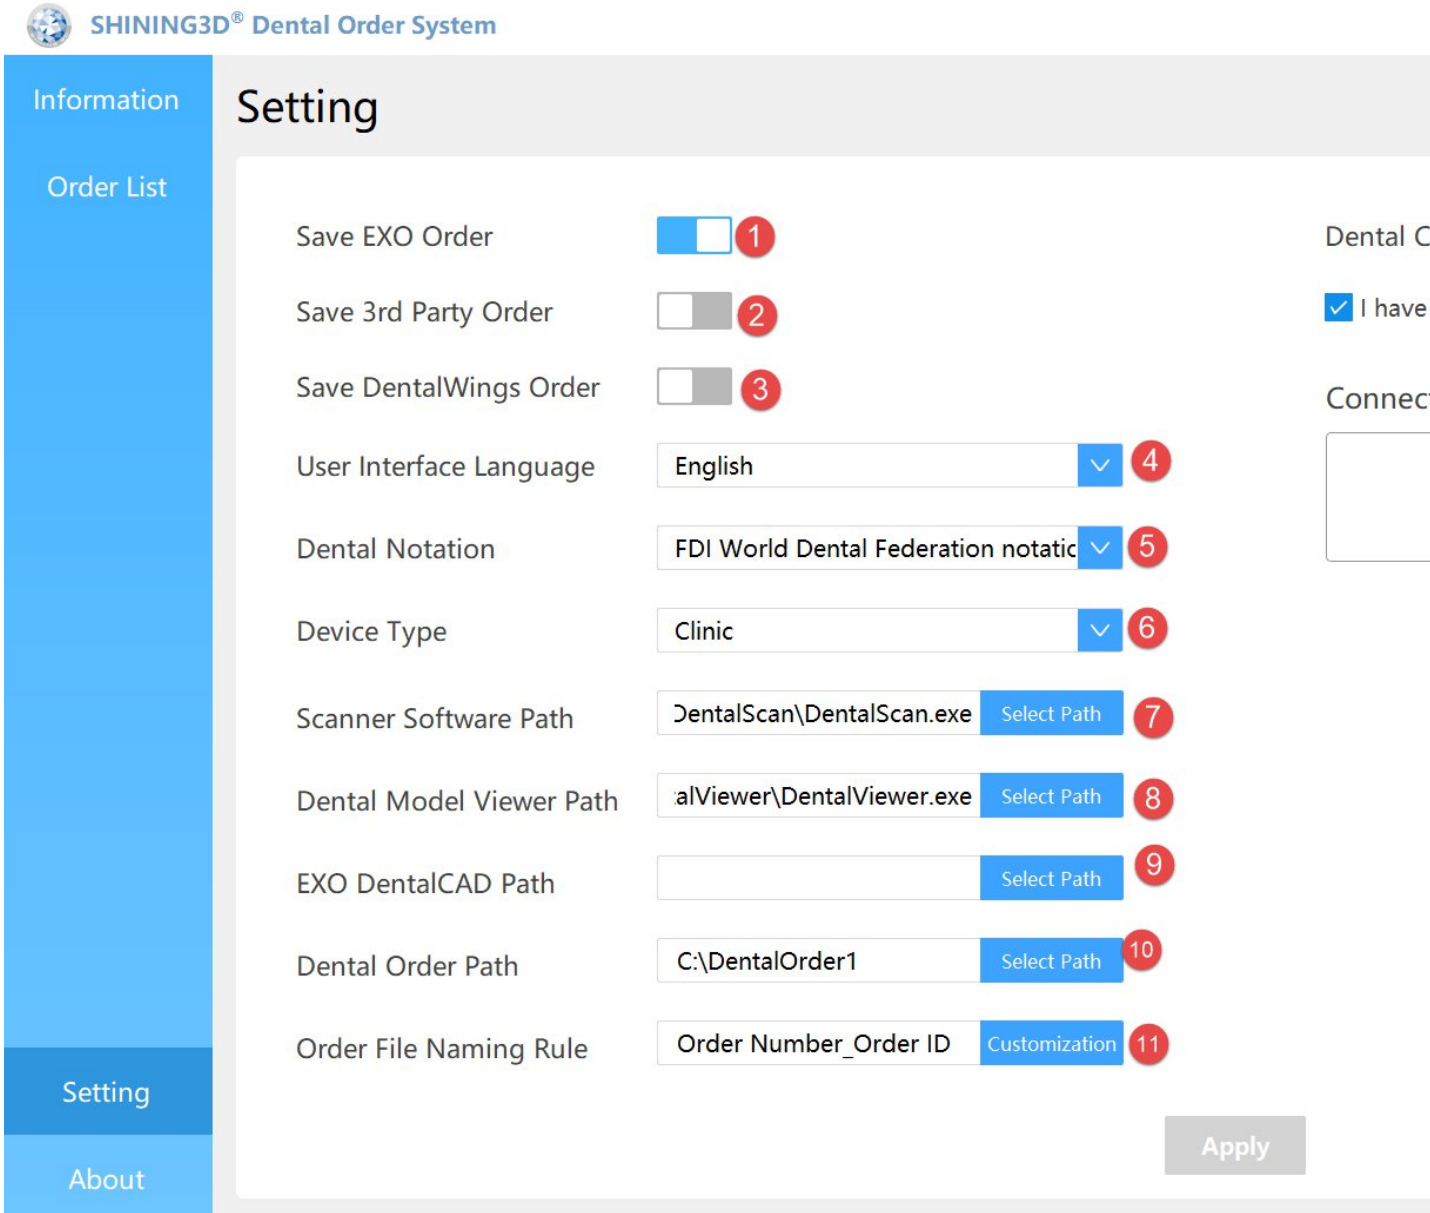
SHINING3D® Dental Order System

Information

Order List

Setting

Save EXO Order 1

Save 3rd Party Order 2

Save DentalWings Order 3

User Interface Language English 4

Dental Notation FDI World Dental Federation notatic 5

Device Type Clinic 6

Scanner Software Path DentalScan\DentalScan.exe Select Path 7

Dental Model Viewer Path alViewer\DentalViewer.exe Select Path 8

EXO DentalCAD Path Select Path 9

Dental Order Path C:\DentalOrder1 Select Path 10

Order File Naming Rule Order Number_Order ID Customization 11

Dental C

I have

Connec

Apply

Setting

About